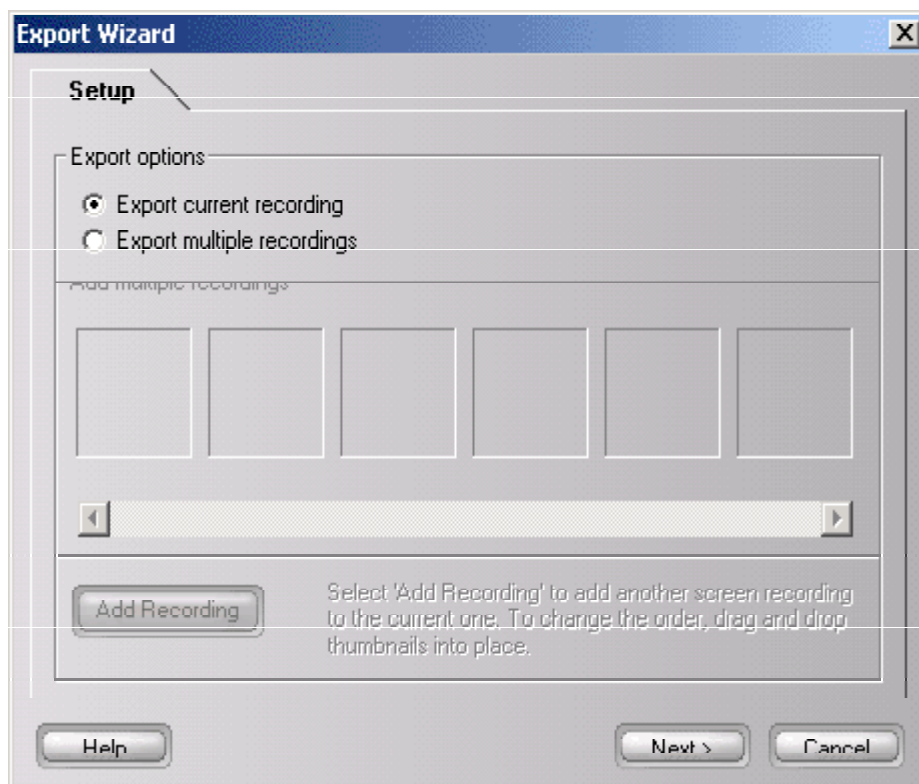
Export Wizard

Setup

Export options

Export current recording

Export multiple recordings

Add multiple recordings

Add Recording

Select 'Add Recording' to add another screen recording to the current one. To change the order, drag and drop thumbnails into place.

Help

Next >

Cancel